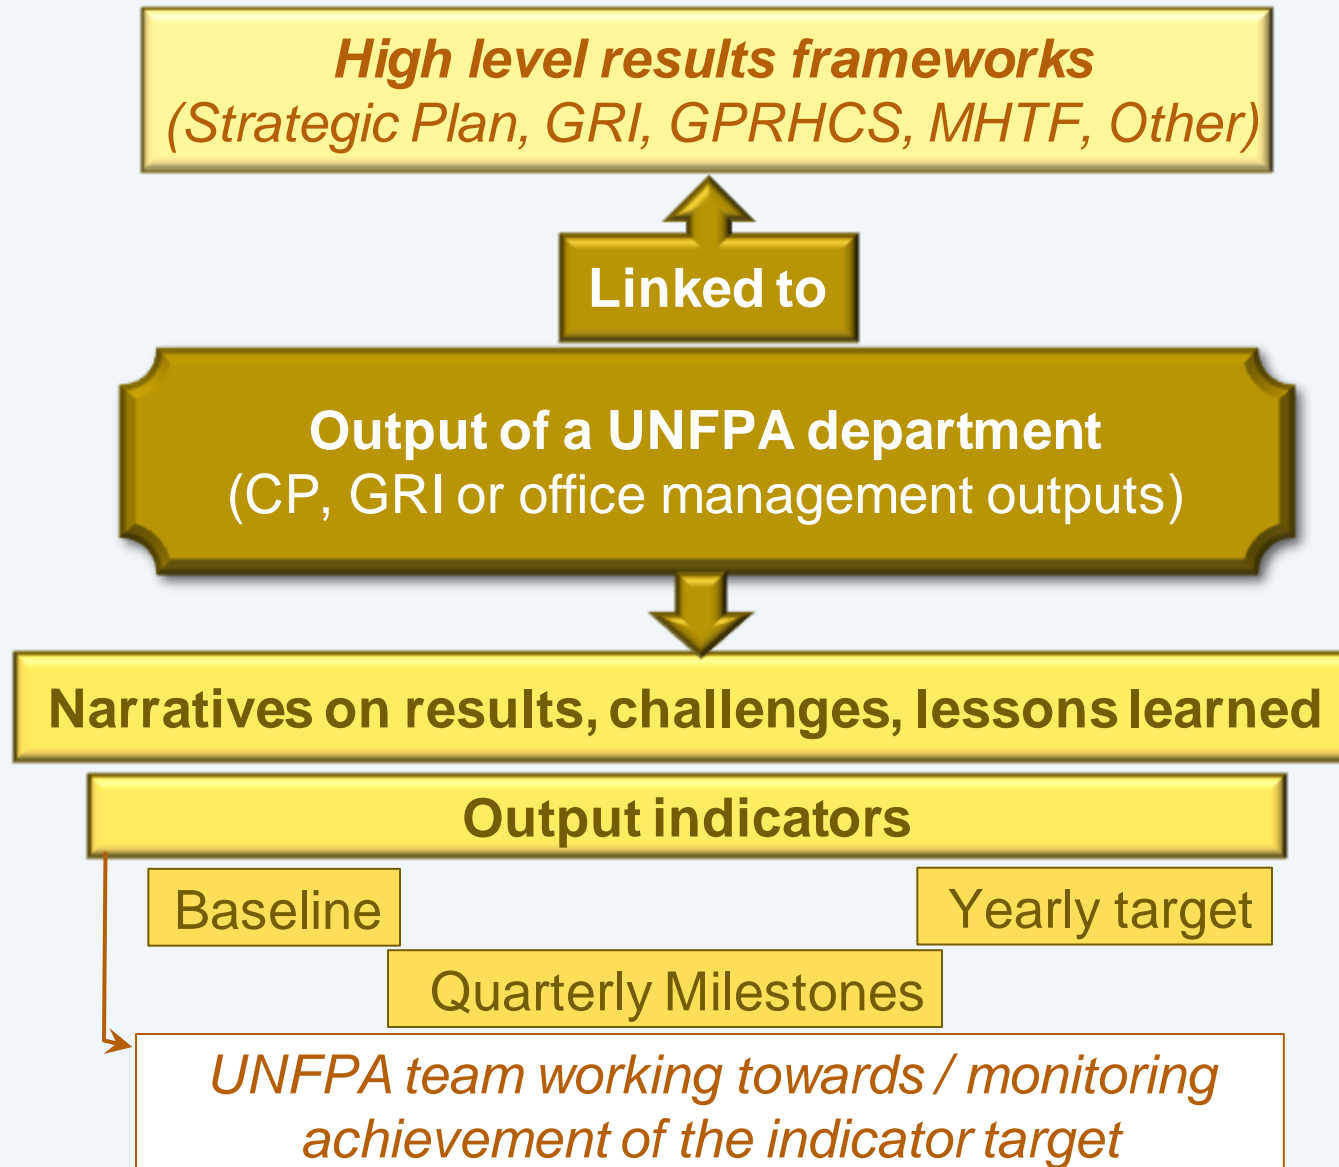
High level results frameworks
(Strategic Plan, GRI, GPRHCS, MHTF, Other)

Linked to

Output of a UNFPA department
(CP, GRI or office management outputs)

Narratives on results, challenges, lessons learned

Output indicators

Baseline

Yearly target

Quarterly Milestones

UNFPA team working towards / monitoring achievement of the indicator target